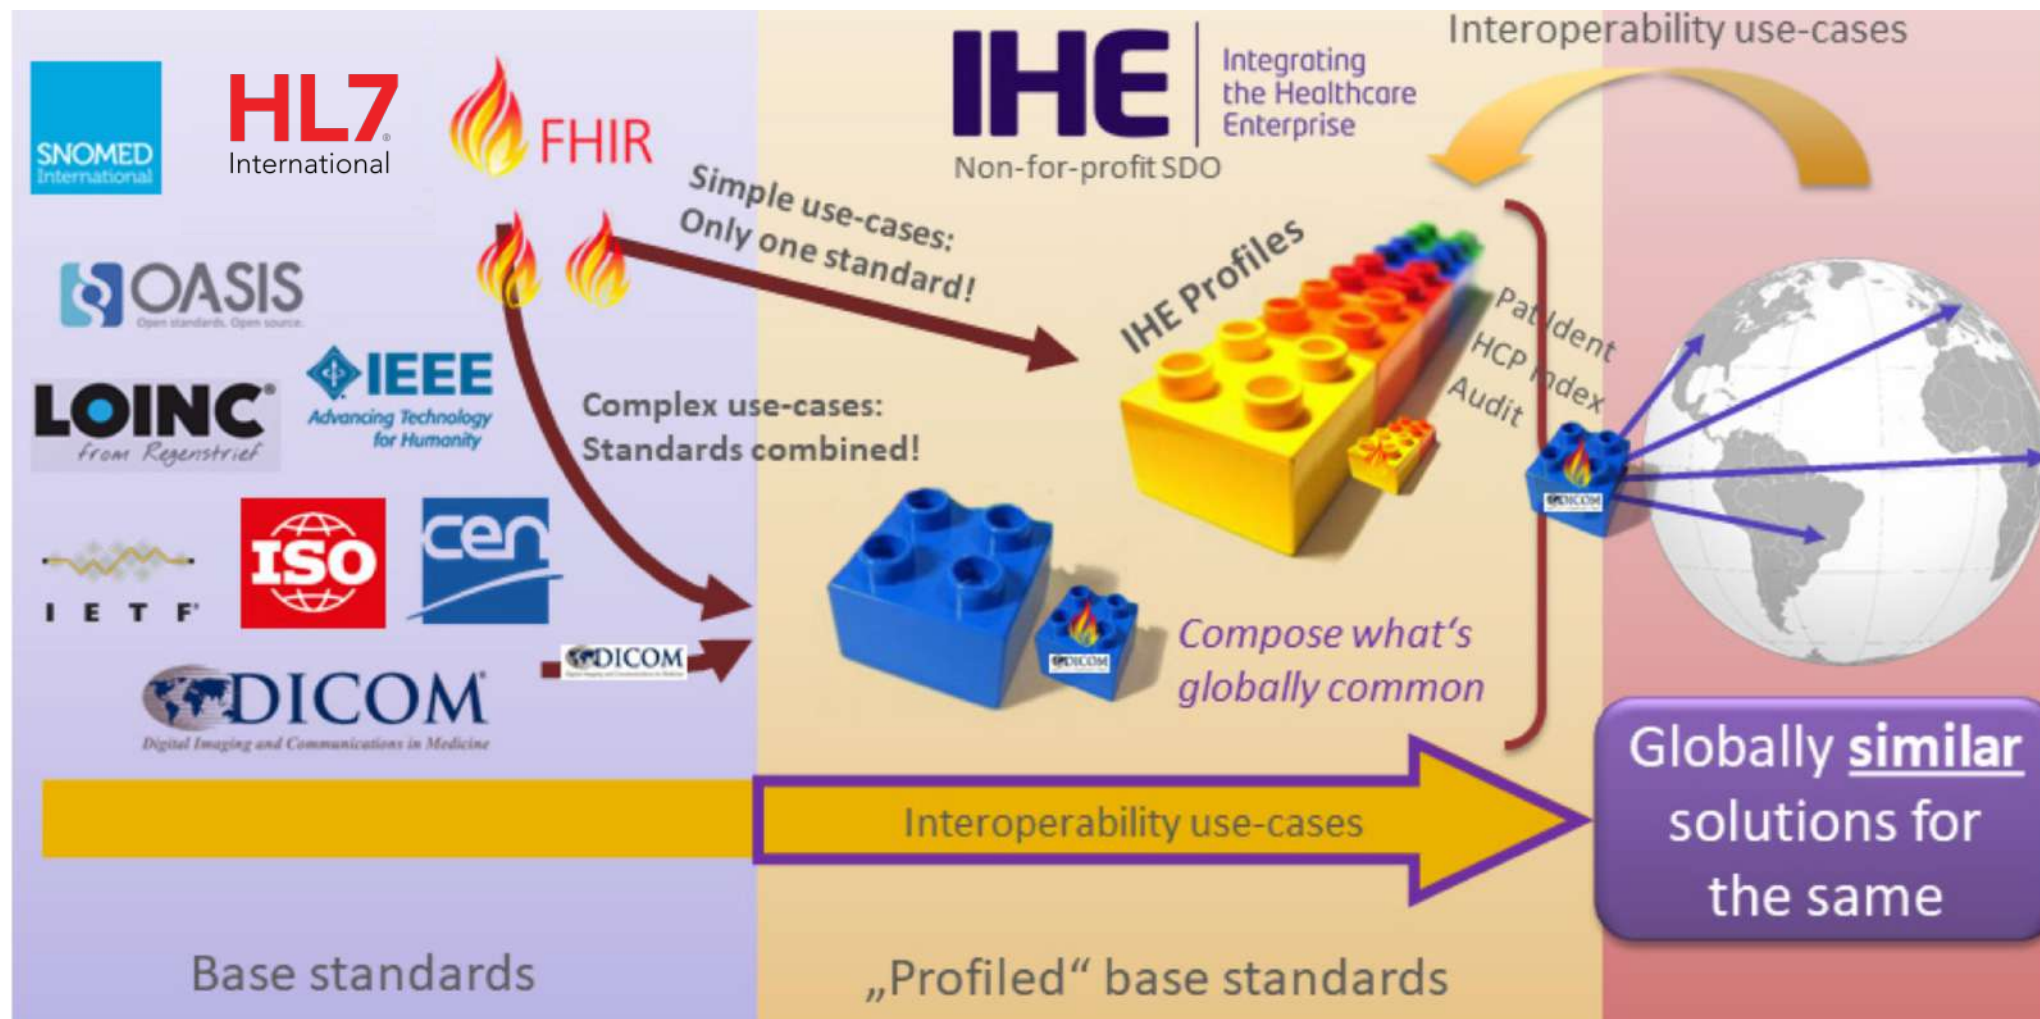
SNOMED International

HL7 International

FHIR

IHE Integrating the Healthcare Enterprise

Non-for-profit SDO

Interoperability use-cases

OASIS Open standards. Open source.

Simple use-cases: Only one standard!

IHE Profiles

LOINC from Regenstrief

IEEE Advancing Technology for Humanity

Complex use-cases: Standards combined!

Patident HCP Index Audit

IETF

ISO

cen

DICOM

DICOM Digital Imaging and Communications in Medicine

Compose what's globally common

Interoperability use-cases

Globally similar solutions for the same

Base standards

„Profiled" base standards